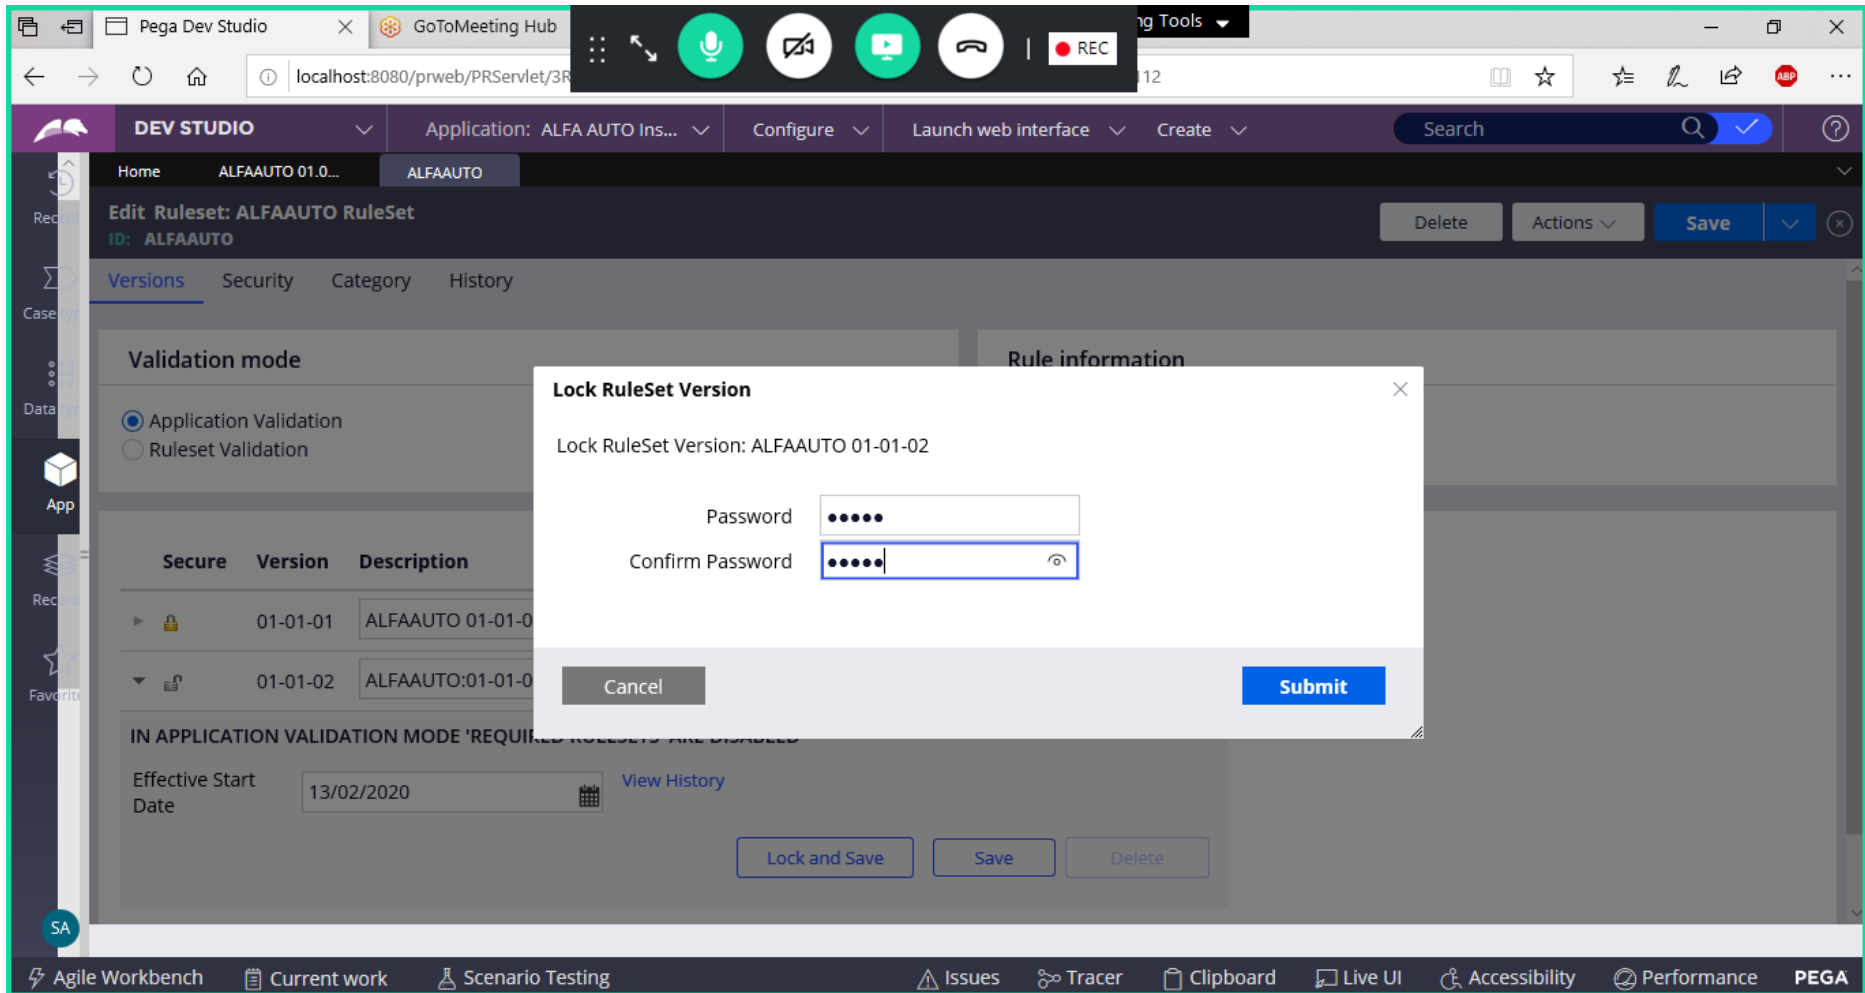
Pega Dev Studio
GoToMeeting Hub
REC
ng Tools
localhost:8080/prweb/PRServlet/3R
12

DEV STUDIO
Application: ALFA AUTO Ins...
Configure
Launch web interface
Create
Search

Home
ALFAAUTO 01.0...
ALFAAUTO

Edit Ruleset: ALFAAUTO RuleSet
ID: ALFAAUTO
Delete
Actions
Save

Rec
Case
Data
App
Rec
Favorit

Versions
Security
Category
History

Validation mode
Application Validation
Ruleset Validation

Rule information

| Secure | Version | Description |
|---|---|---|
| | 01-01-01 | ALFAAUTO 01-01-0 |
| | 01-01-02 | ALFAAUTO:01-01-0 |

IN APPLICATION VALIDATION MODE 'REQUI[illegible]

Effective Start Date
13/02/2020
View History
Lock and Save
Save
Delete

Lock RuleSet Version
Lock RuleSet Version: ALFAAUTO 01-01-02
Password •••••
Confirm Password •••••
Cancel
Submit

SA

Agile Workbench
Current work
Scenario Testing
Issues
Tracer
Clipboard
Live UI
Accessibility
Performance
PEGA